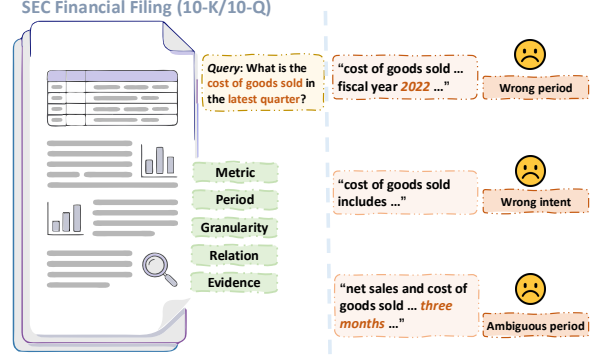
SEC Financial Filing (10-K/10-Q)

Query: What is the cost of goods sold in the latest quarter?

Metric

Period

Granularity

Relation

Evidence

"cost of goods sold … fiscal year 2022 …"

Wrong period

"cost of goods sold includes …"

Wrong intent

"net sales and cost of goods sold … three months …"

Ambiguous period